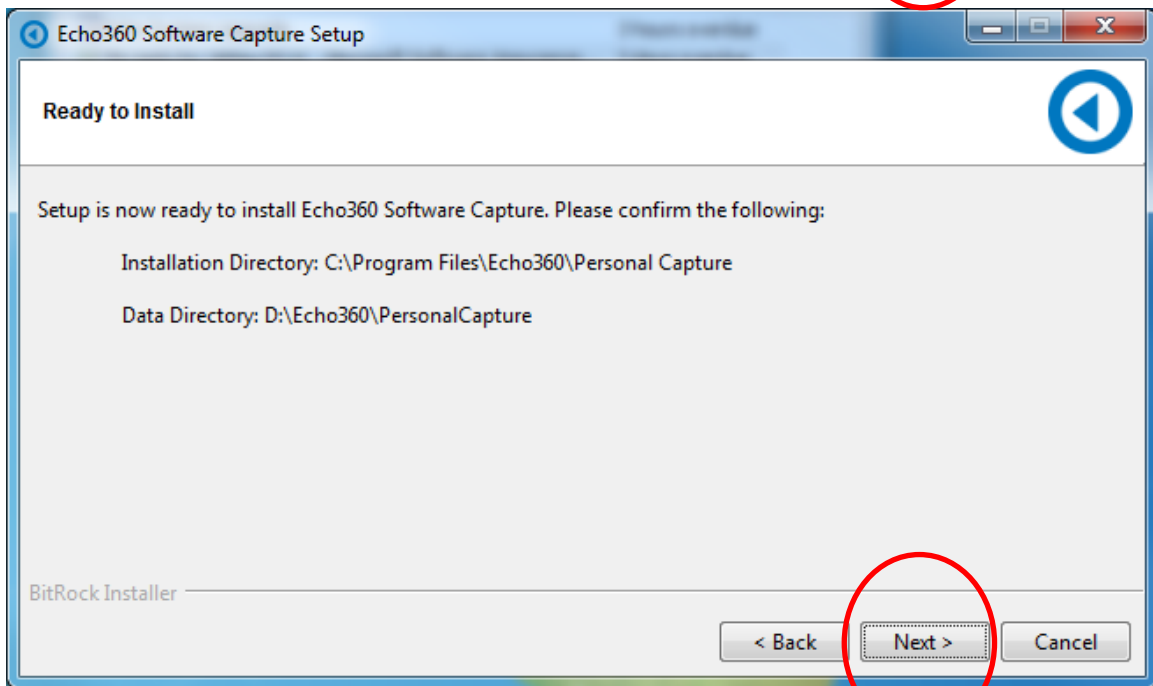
Echo360 Software Capture Setup

Ready to Install

Setup is now ready to install Echo360 Software Capture. Please confirm the following:

Installation Directory: C:\Program Files\Echo360\Personal Capture

Data Directory: D:\Echo360\PersonalCapture

BitRock Installer

< Back

Next >

Cancel